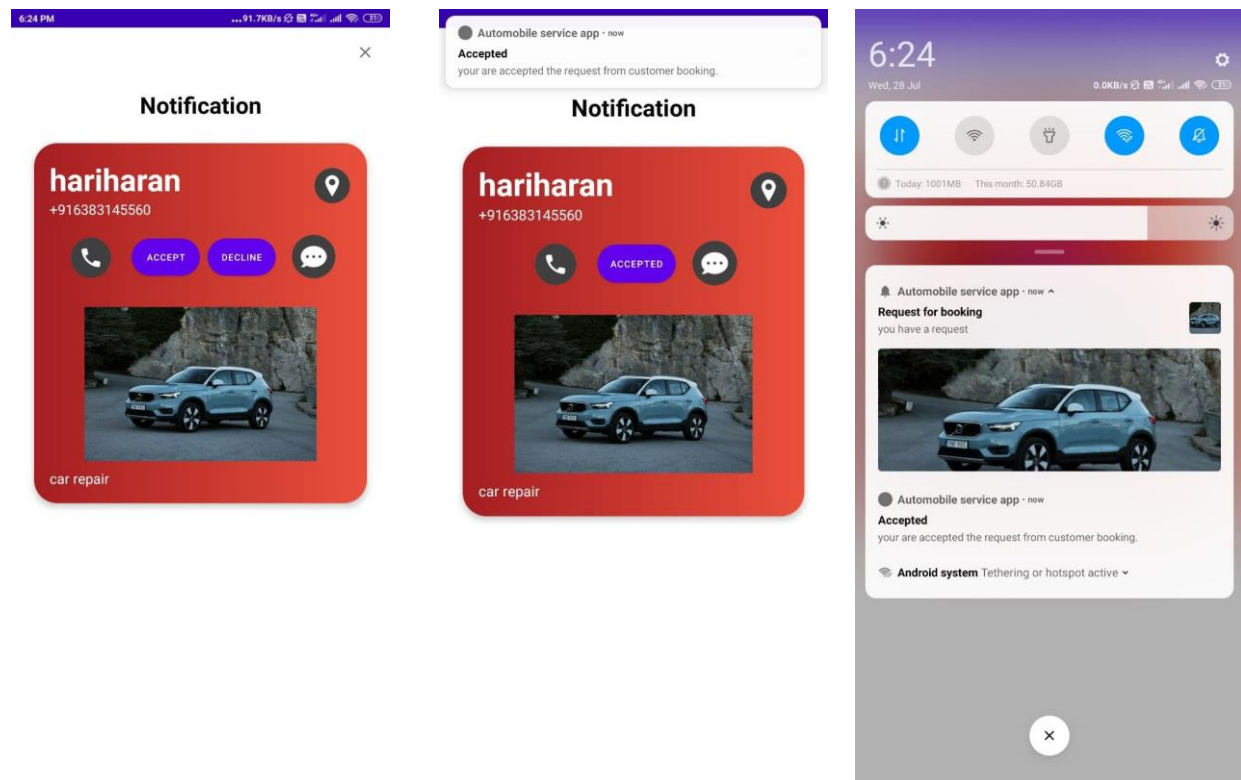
6:24 PM ...91.7KB/s

×

Notification

hariharan
+916383145560

ACCEPT DECLINE

car repair

Automobile service app · now
Accepted
your are accepted the request from customer booking.

Notification

hariharan
+916383145560

ACCEPTED

car repair

6:24
Wed, 28 Jul 0.0KB/s

Today: 1001MB This month: 50.84GB

Automobile service app · now
Request for booking
you have a request

Automobile service app · now
Accepted
your are accepted the request from customer booking.

Android system Tethering or hotspot active

×